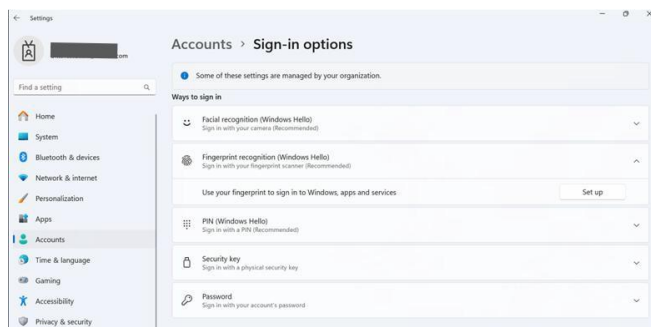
Settings

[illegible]com

Find a setting

Home
System
Bluetooth & devices
Network & internet
Personalization
Apps
Accounts
Time & language
Gaming
Accessibility
Privacy & security

Accounts › Sign-in options

Some of these settings are managed by your organization.

Ways to sign in

Facial recognition (Windows Hello)
Sign in with your camera (Recommended)

Fingerprint recognition (Windows Hello)
Sign in with your fingerprint scanner (Recommended)

Use your fingerprint to sign in to Windows, apps and services

Set up

PIN (Windows Hello)
Sign in with a PIN (Recommended)

Security key
Sign in with a physical security key

Password
Sign in with your account's password